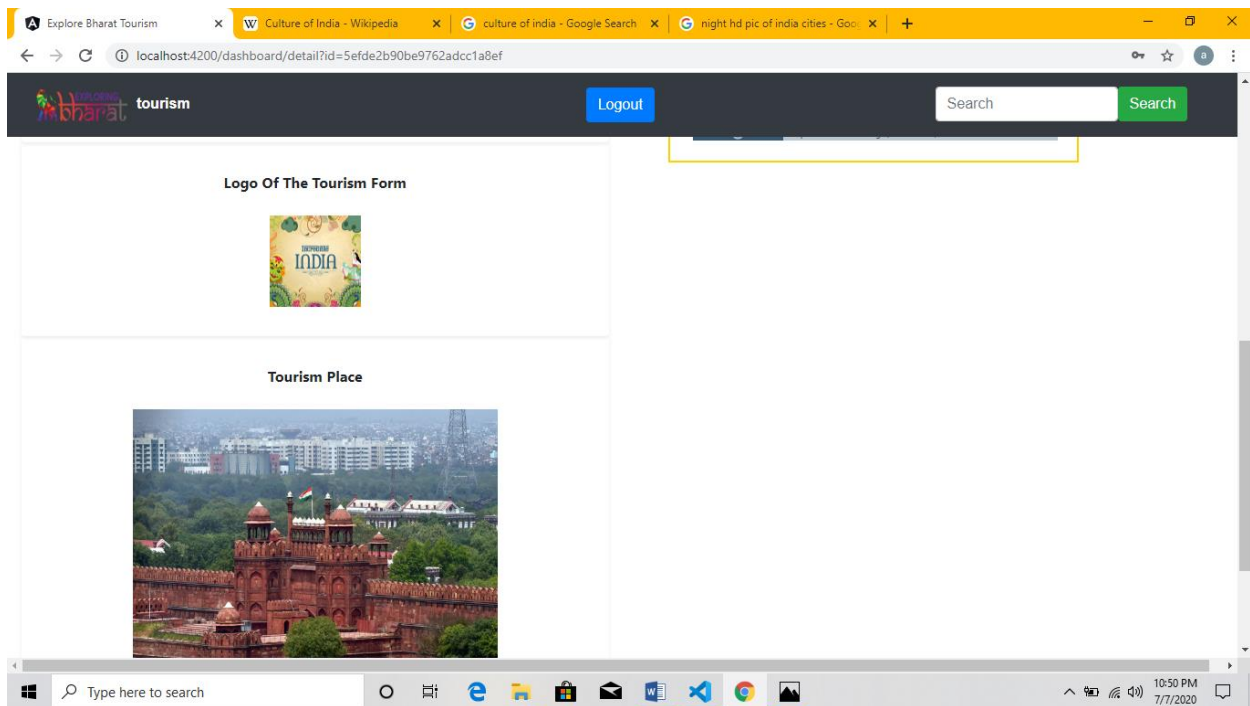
Explore Bharat Tourism ×
W Culture of India - Wikipedia ×
G culture of india - Google Search ×
G night hd pic of india cities - Goo ×
+

localhost:4200/dashboard/detail?id=5efde2b90be9762adcc1a8ef

EXPLORING bharat tourism

Logout

Search
Search

Logo Of The Tourism Form

EXPLORE INDIA

Tourism Place

Type here to search

10:50 PM
7/7/2020